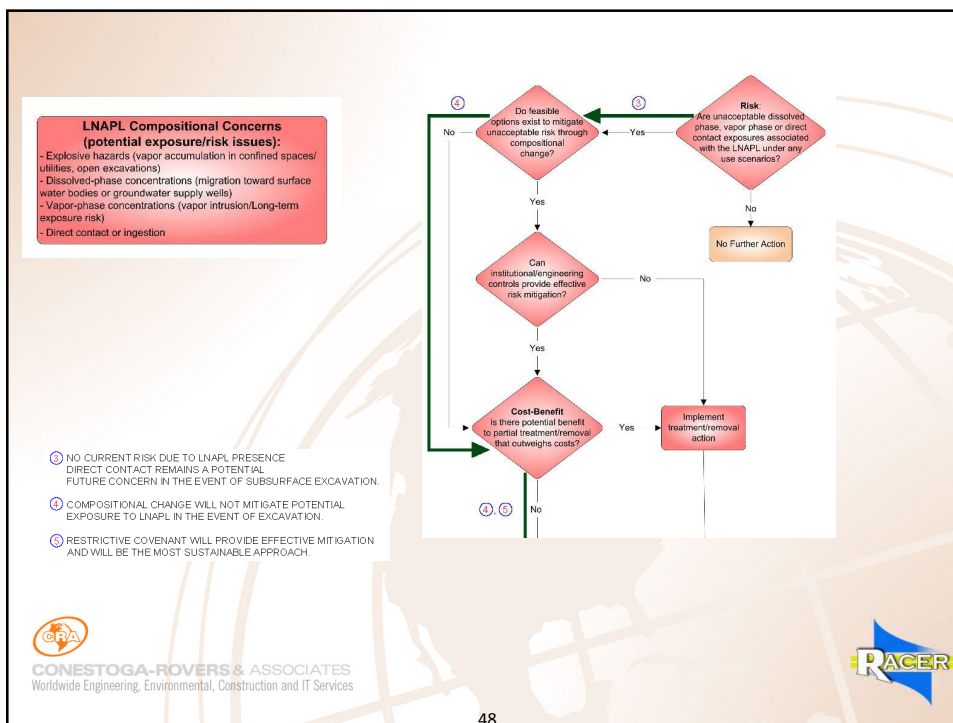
LNAPL Compositional Concerns (potential exposure/risk issues):
- Explosive hazards (vapor accumulation in confined spaces/ utilities, open excavations)
- Dissolved-phase concentrations (migration toward surface water bodies or groundwater supply wells)
- Vapor-phase concentrations (vapor intrusion/Long-term exposure risk)
- Direct contact or ingestion

4

3

Risk: Are unacceptable dissolved phase, vapor phase or direct contact exposures associated with the LNAPL under any use scenarios?

Yes

Do feasible options exist to mitigate unacceptable risk through compositional change?

No

No

No Further Action

Yes

Can institutional/engineering controls provide effective risk mitigation?

No

Yes

Cost-Benefit Is there potential benefit to partial treatment/removal that outweighs costs?

Yes

Implement treatment/removal action

4, 5

No

3 NO CURRENT RISK DUE TO LNAPL PRESENCE DIRECT CONTACT REMAINS A POTENTIAL FUTURE CONCERN IN THE EVENT OF SUBSURFACE EXCAVATION.

4 COMPOSITIONAL CHANGE WILL NOT MITIGATE POTENTIAL EXPOSURE TO LNAPL IN THE EVENT OF EXCAVATION.

5 RESTRICTIVE COVENANT WILL PROVIDE EFFECTIVE MITIGATION AND WILL BE THE MOST SUSTAINABLE APPROACH.

CRA
CONESTOGA-ROVERS & ASSOCIATES
Worldwide Engineering, Environmental, Construction and IT Services

RACER

48